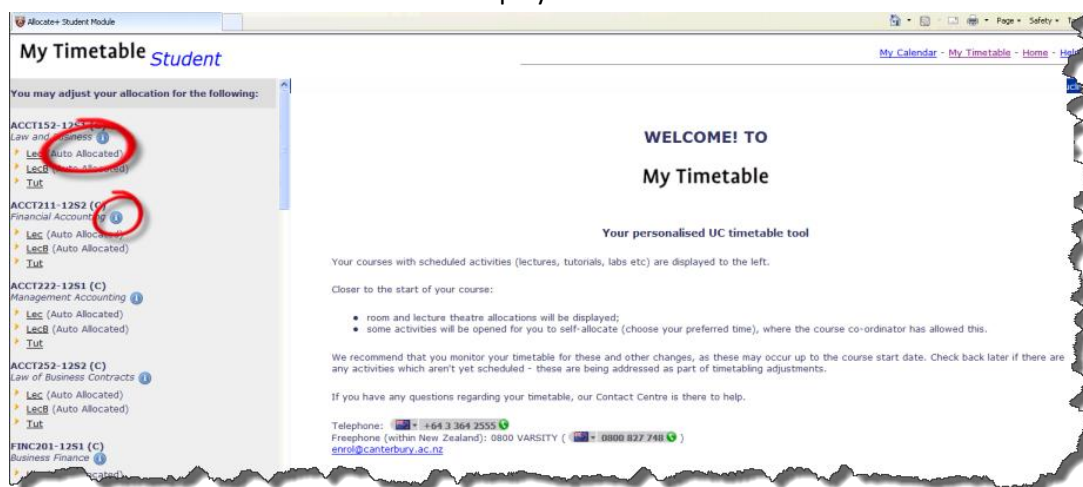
Allocate+ Student Module

Page ▾ Safety ▾

My Timetable Student

My Calendar - My Timetable - Home - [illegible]

You may adjust your allocation for the following:

ACCT152-12S1 (C)
Law and Business
Lec (Auto Allocated)
LecB (Auto Allocated)
Tut

ACCT211-12S2 (C)
Financial Accounting
Lec (Auto Allocated)
LecB (Auto Allocated)
Tut

ACCT222-12S1 (C)
Management Accounting
Lec (Auto Allocated)
LecB (Auto Allocated)
Tut

ACCT252-12S2 (C)
Law of Business Contracts
Lec (Auto Allocated)
LecB (Auto Allocated)
Tut

FINC201-12S1 (C)
Business Finance
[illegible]cated)

WELCOME! TO

My Timetable

Your personalised UC timetable tool

Your courses with scheduled activities (lectures, tutorials, labs etc) are displayed to the left.

Closer to the start of your course:

• room and lecture theatre allocations will be displayed;
• some activities will be opened for you to self-allocate (choose your preferred time), where the course co-ordinator has allowed this.

We recommend that you monitor your timetable for these and other changes, as these may occur up to the course start date. Check back later if there are any activities which aren't yet scheduled - these are being addressed as part of timetabling adjustments.

If you have any questions regarding your timetable, our Contact Centre is there to help.

Telephone: +64 3 364 2555
Freephone (within New Zealand): 0800 VARSITY ( 0800 827 748 )
enrol@canterbury.ac.nz